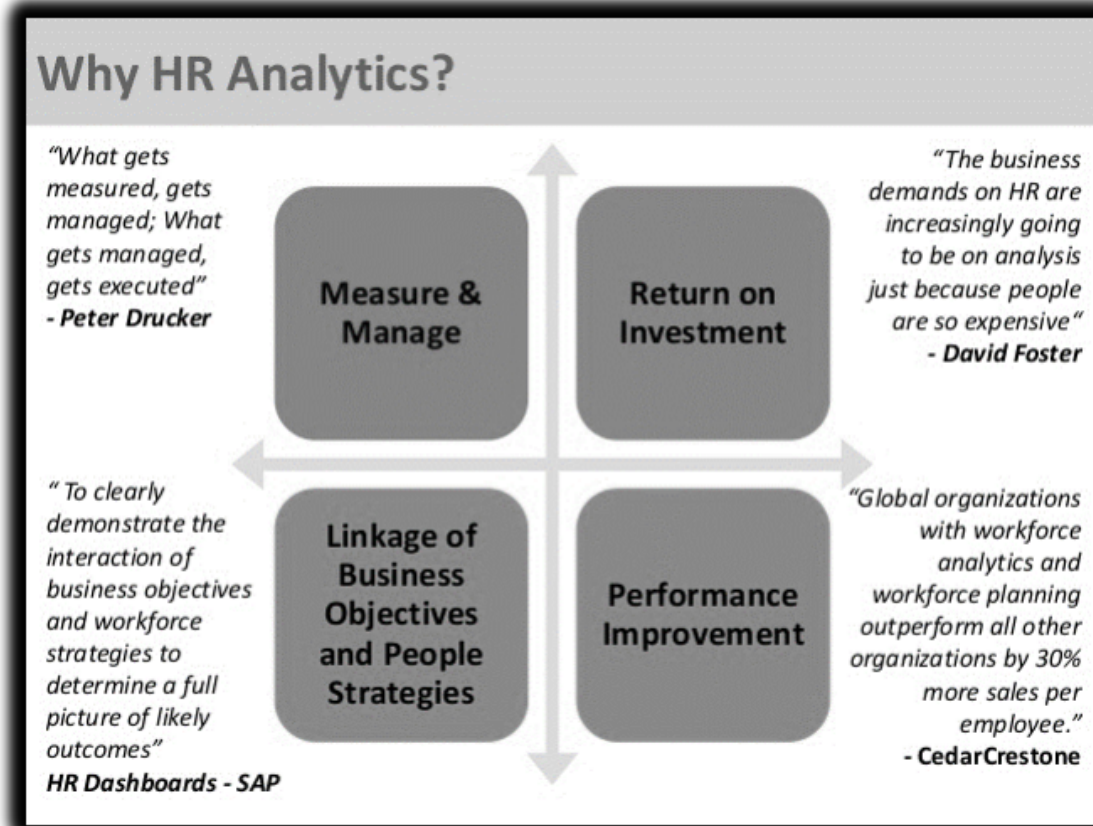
Why HR Analytics?

"What gets measured, gets managed; What gets managed, gets executed"
- Peter Drucker

Measure & Manage

Return on Investment

"The business demands on HR are increasingly going to be on analysis just because people are so expensive"
- David Foster

" To clearly demonstrate the interaction of business objectives and workforce strategies to determine a full picture of likely outcomes"
HR Dashboards - SAP

Linkage of Business Objectives and People Strategies

Performance Improvement

"Global organizations with workforce analytics and workforce planning outperform all other organizations by 30% more sales per employee."
- CedarCrestone